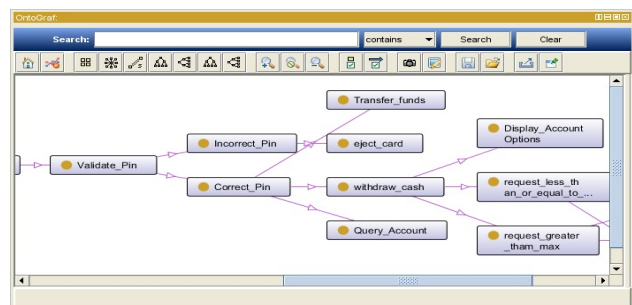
OntoGraf:

Search:

contains

Search

Clear

Transfer_funds

Display_Account Options

Incorrect_Pin

eject_card

Validate_Pin

Correct_Pin

withdraw_cash

request_less_than_or_equal_to_...

Query_Account

request_greater_tham_max